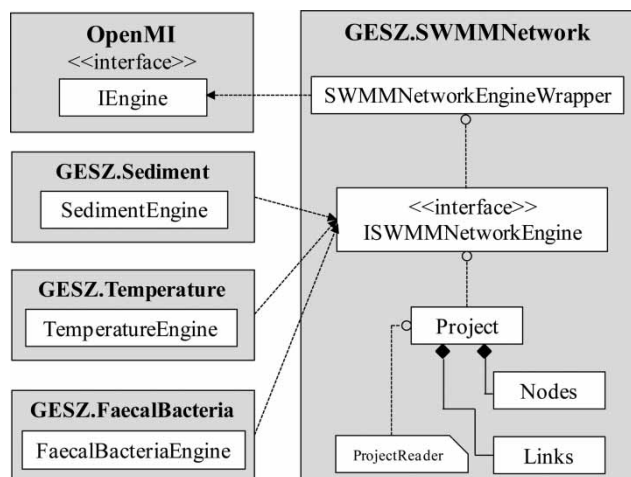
OpenMI
<<interface>>
IEngine

GESZ.Sediment
SedimentEngine

GESZ.Temperature
TemperatureEngine

GESZ.FaecalBacteria
FaecalBacteriaEngine

GESZ.SWMMNetwork
SWMMNetworkEngineWrapper
<<interface>>
ISWMMNetworkEngine
Project
Nodes
Links
ProjectReader